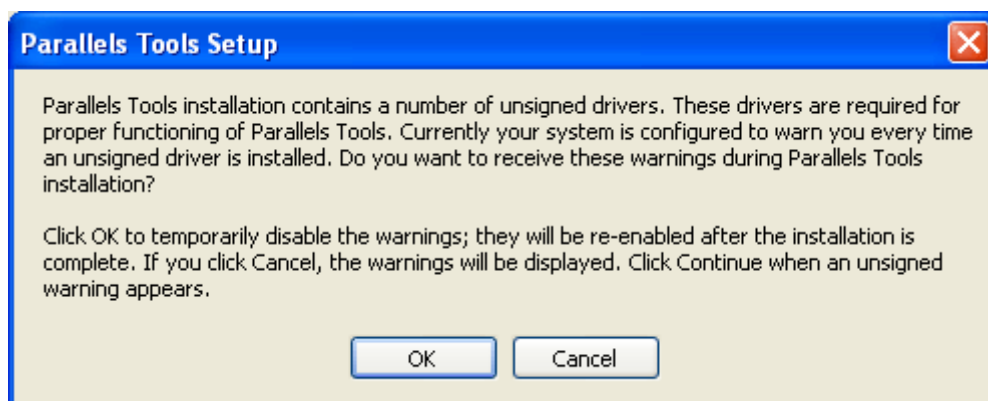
Parallels Tools Setup

Parallels Tools installation contains a number of unsigned drivers. These drivers are required for proper functioning of Parallels Tools. Currently your system is configured to warn you every time an unsigned driver is installed. Do you want to receive these warnings during Parallels Tools installation?

Click OK to temporarily disable the warnings; they will be re-enabled after the installation is complete. If you click Cancel, the warnings will be displayed. Click Continue when an unsigned warning appears.

OK

Cancel